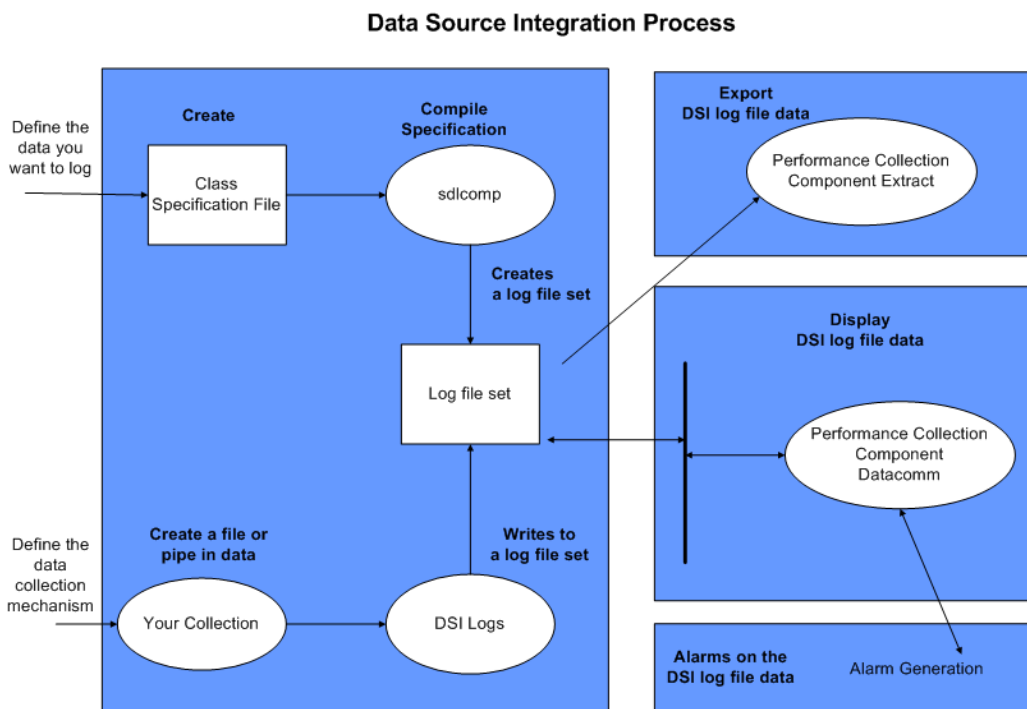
Data Source Integration Process

Define the data you want to log

Create

Class Specification File

Compile Specification

sdlcomp

Creates a log file set

Log file set

Export DSI log file data

Performance Collection Component Extract

Display DSI log file data

Performance Collection Component Datacomm

Define the data collection mechanism

Create a file or pipe in data

Your Collection

Writes to a log file set

DSI Logs

Alarms on the DSI log file data

Alarm Generation